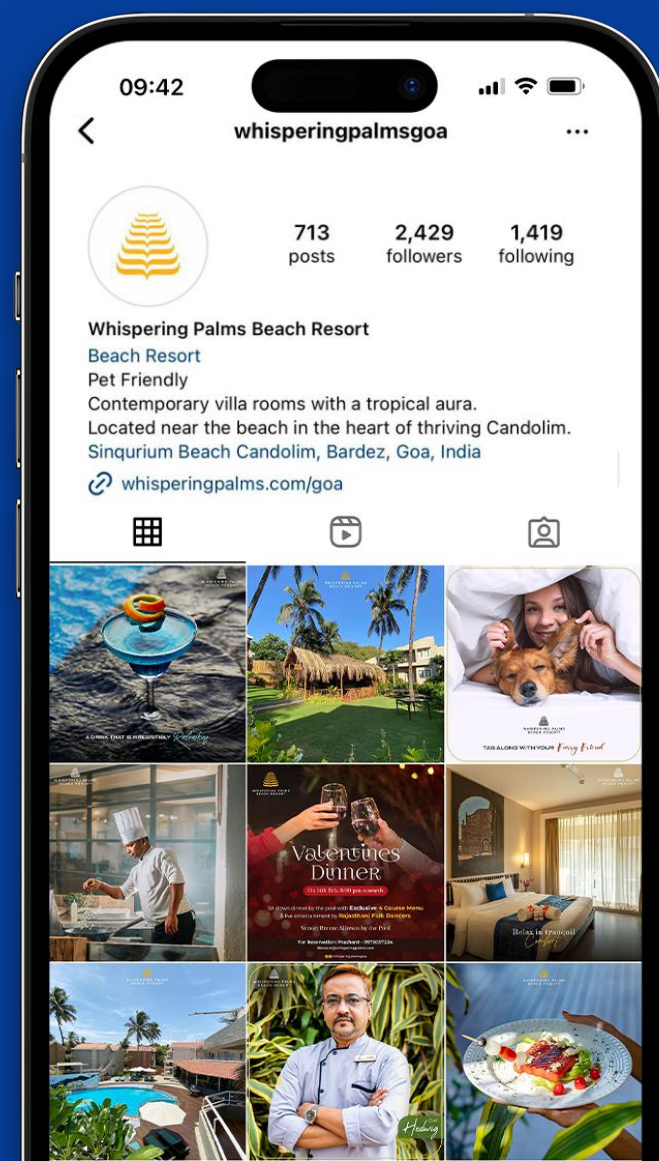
09:42

whisperingpalmsgoa

713 posts
2,429 followers
1,419 following

Whispering Palms Beach Resort
Beach Resort
Pet Friendly
Contemporary villa rooms with a tropical aura.
Located near the beach in the heart of thriving Candolim.
Sinqurium Beach Candolim, Bardez, Goa, India
whisperingpalms.com/goa

A DRINK THAT IS IRRESISTIBLY Refreshing

TAG ALONG WITH YOUR Furry Friend

Valentines Dinner
On 14th Feb, 8:00 pm onwards
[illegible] Exclusive 4 Course Menu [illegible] Rajasthani Folk Dancers
Venue: Breeze Alfresco by the Pool
For Reservation: Prashant - 9970057234

Relax in tranquil Comfort

Hedwig